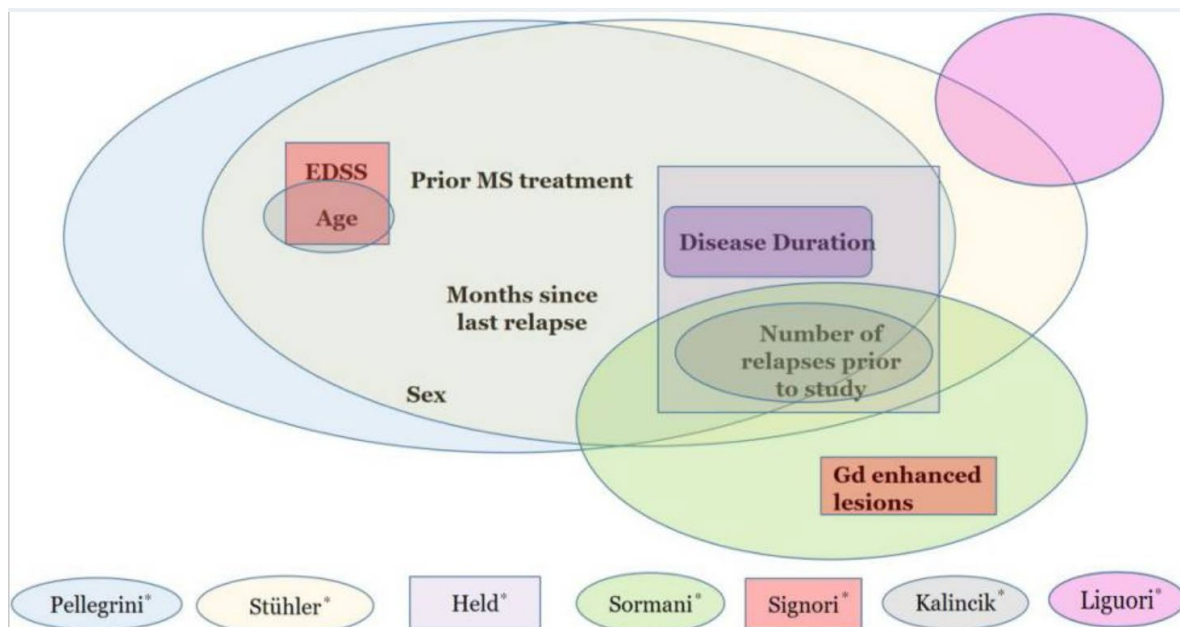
EDSS

Age

Prior MS treatment

Disease Duration

Months since last relapse

Number of relapses prior to study

Sex

Gd enhanced lesions

Pellegrini*

Stühler*

Held*

Sormani*

Signori*

Kalincik*

Liguori*